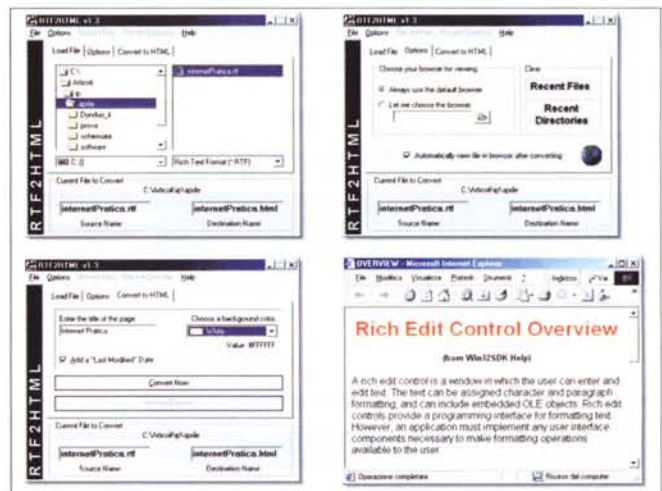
RTF2HTML v1.3
File Options Help
Load File Options Convert to HTML
C:\
Articoli
apple
Dunduo_it
prove
schemake
software
internetPratica.rtf
C: []
Rich Text Format (*.RTF)
RTF2HTML
Current File to Convert
C:\Articoli\apple
internetPratica.rtf
internetPratica.html
Source Name
Destination Name

RTF2HTML v1.3
File Options Help
Load File Options Convert to HTML
Choose your browser for viewing
Always use the default browser
Let me choose the browser
Clear
Recent Files
Recent Directories
Automatically view file in browser after converting
RTF2HTML
Current File to Convert
C:\Articoli\apple
internetPratica.rtf
internetPratica.html
Source Name
Destination Name

RTF2HTML v1.3
File Options Help
Load File Options Convert to HTML
Enter the title of the page
Internet Pratica
Choose a background color
White
Value: #FFFFFF
Add a "Last Modified" Date
Convert Now
RTF2HTML
Current File to Convert
C:\Articoli\apple
internetPratica.rtf
internetPratica.html
Source Name
Destination Name

OVERVIEW - Microsoft Internet Explorer
File Modifica Visualizza Preferiti Strumenti ?
Indirizzo Vai
Rich Edit Control Overview
(from Win32SDK Help)
A rich edit control is a window in which the user can enter and edit text. The text can be assigned character and paragraph formatting, and can include embedded OLE objects. Rich edit controls provide a programming interface for formatting text. However, an application must implement any user interface components necessary to make formatting operations available to the user.
Operazione completata
Risorse del computer